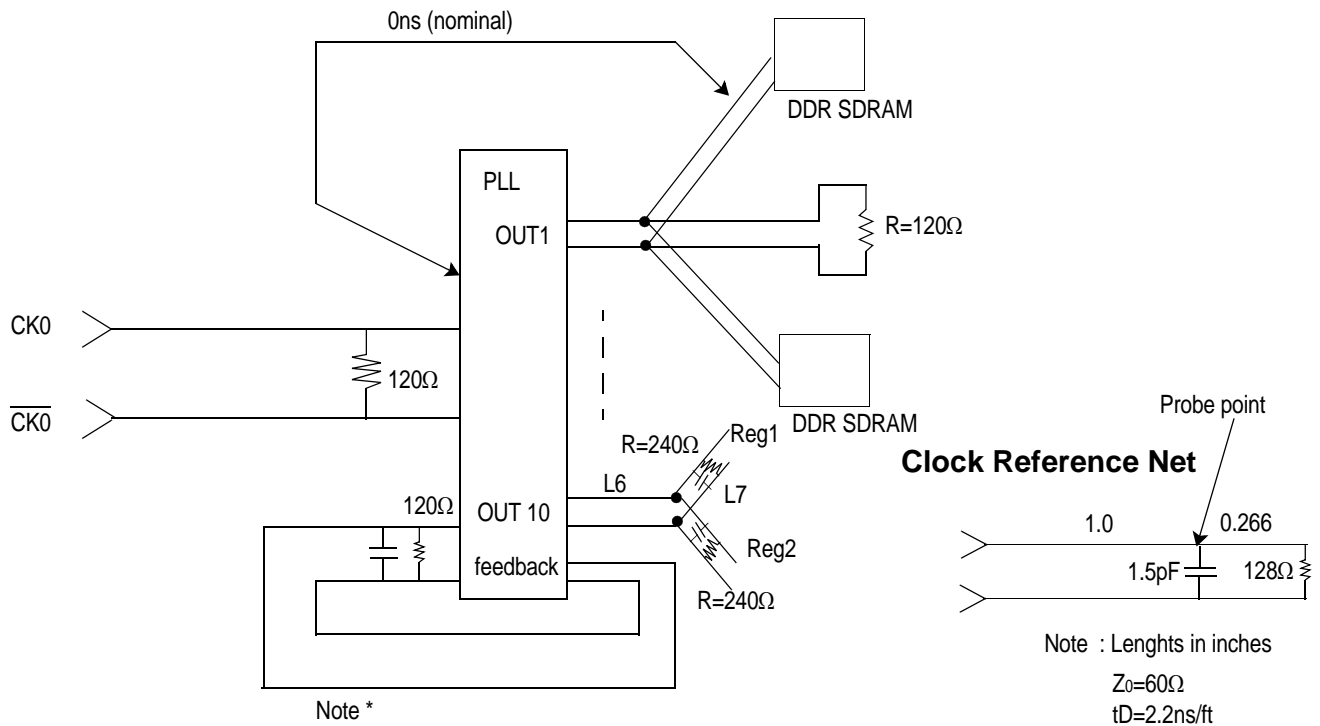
0ns (nominal)

DDR SDRAM

PLL

OUT1

R=120Ω

CK0

120Ω

$\overline{CK0}$

DDR SDRAM

Probe point

R=240Ω

Reg1

Clock Reference Net

120Ω

L6

OUT 10

L7

1.0

0.266

feedback

Reg2

1.5pF

128Ω

R=240Ω

Note : Lenghts in inches

$Z_0$=60Ω

tD=2.2ns/ft

Note *